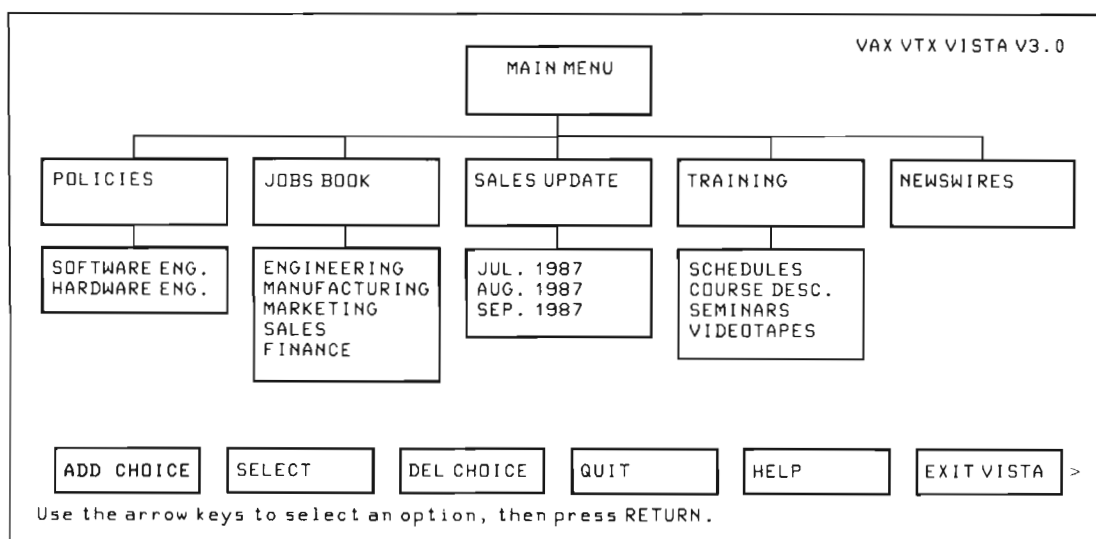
VAX VTX VISTA V3.0

MAIN MENU

POLICIES

SOFTWARE ENG.
HARDWARE ENG.

JOBS BOOK

ENGINEERING
MANUFACTURING
MARKETING
SALES
FINANCE

SALES UPDATE

JUL. 1987
AUG. 1987
SEP. 1987

TRAINING

SCHEDULES
COURSE DESC.
SEMINARS
VIDEOTAPES

NEWSWIRES

ADD CHOICE

SELECT

DEL CHOICE

QUIT

HELP

EXIT VISTA

>

Use the arrow keys to select an option, then press RETURN.